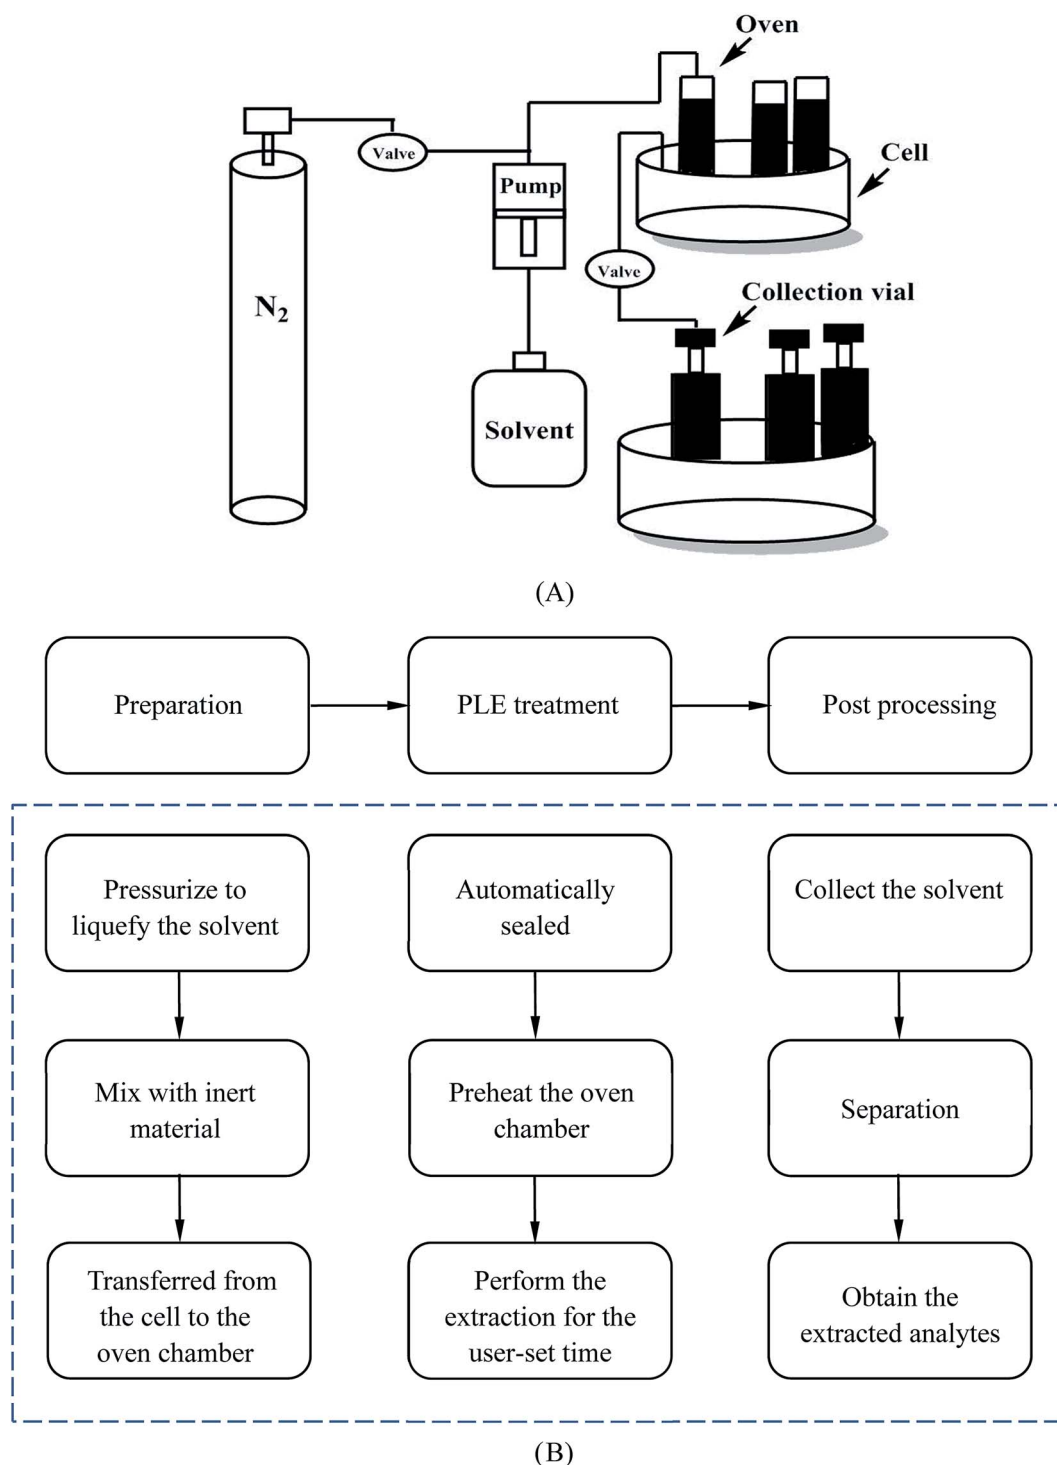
Oven

Cell

Valve

Pump

$N_2$

Valve

Collection vial

Solvent

(A)

Preparation

PLE treatment

Post processing

Pressurize to liquefy the solvent

Mix with inert material

Transferred from the cell to the oven chamber

Automatically sealed

Preheat the oven chamber

Perform the extraction for the user-set time

Collect the solvent

Separation

Obtain the extracted analytes

(B)